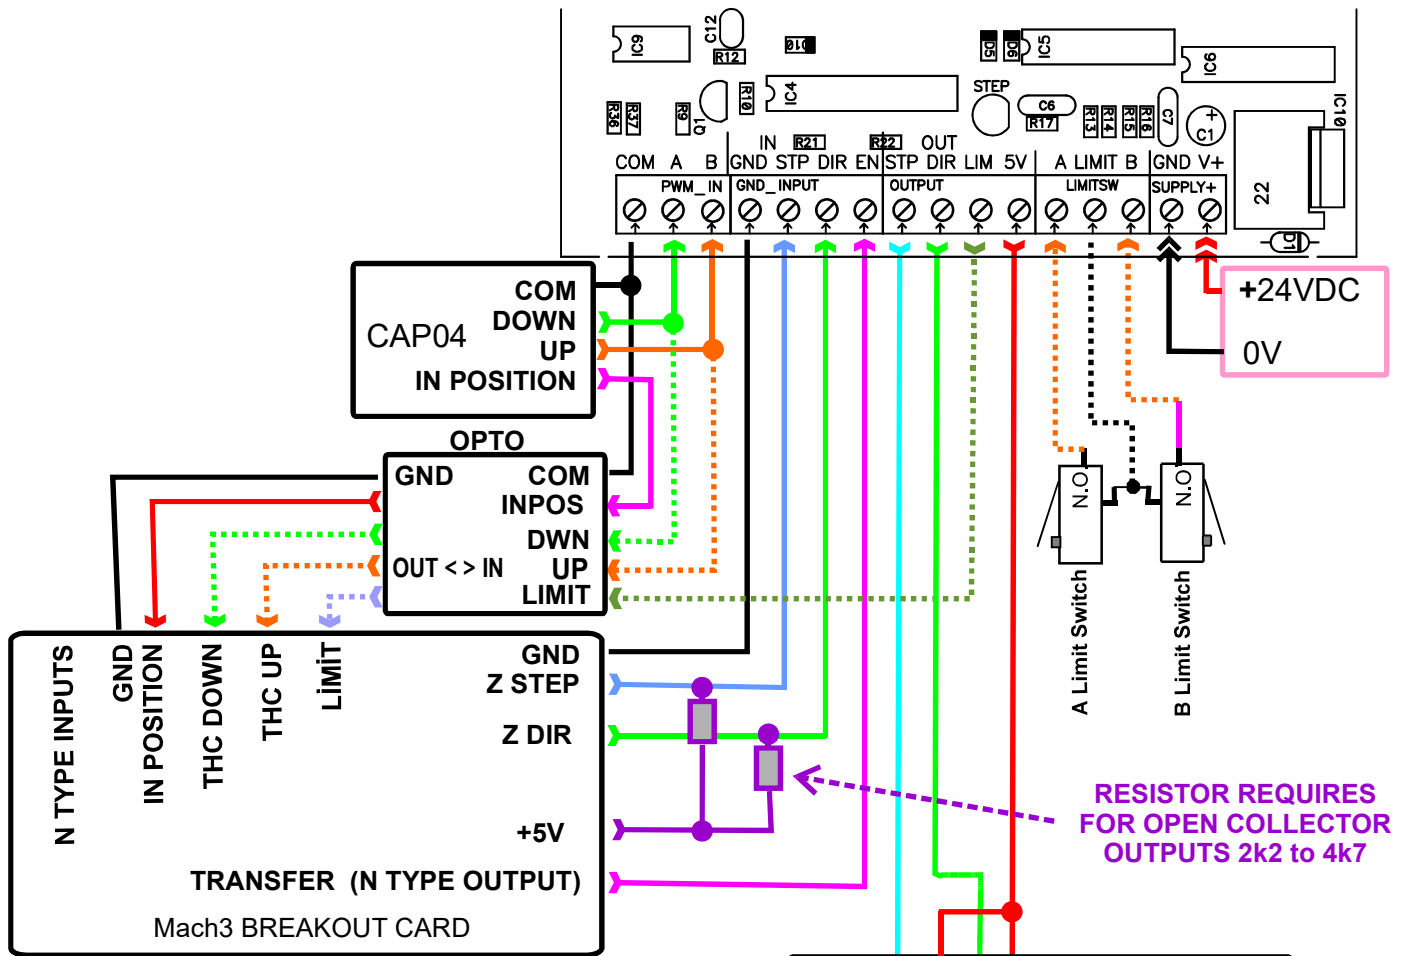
IC9 C12 R12 Q10 D5 D6 IC5 IC6
R36 R37 R9 Q1 R10 IC4 STEP C6 R17 R13 R14 R15 R16 C7 C1 IC10
IN R21 R22 OUT
COM A B GND STP DIR EN STP DIR LIM 5V A LIMIT B GND V+
PWM_IN GND_INPUT OUTPUT LIMITSW SUPPLY+
22
D1

CAP04
COM
DOWN
UP
IN POSITION

+24VDC
0V

OPTO
GND
COM
INPOS
DWN
OUT < > IN
UP
LIMIT

N.O
N.O
A Limit Switch
B Limit Switch

N TYPE INPUTS
GND
IN POSITION
THC DOWN
THC UP
LIMIT
GND
Z STEP
Z DIR
+5V
TRANSFER (N TYPE OUTPUT)
Mach3 BREAKOUT CARD

RESISTOR REQUIRES
FOR OPEN COLLECTOR
OUTPUTS 2k2 to 4k7